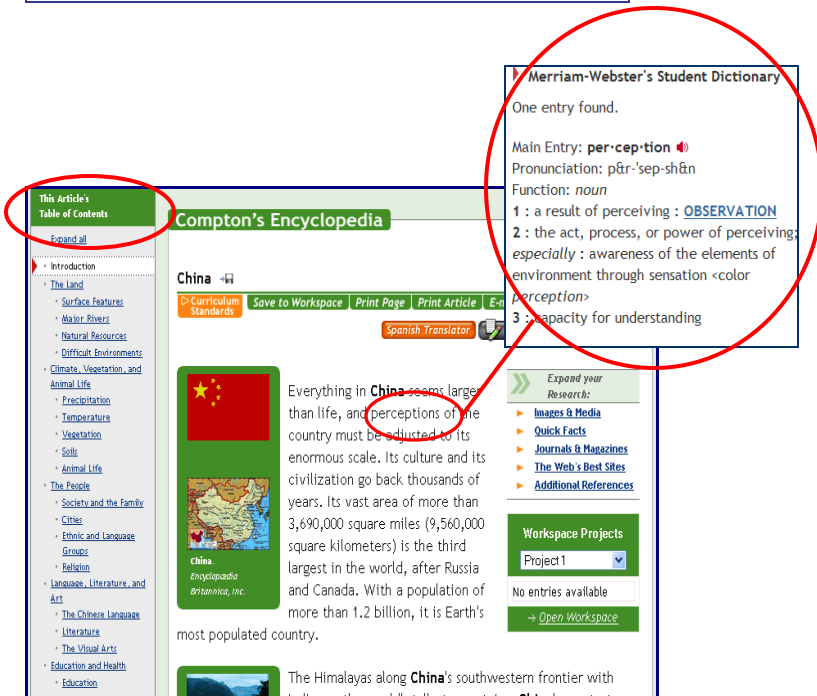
Merriam-Webster's Student Dictionary

One entry found.

Main Entry: per·cep·tion
Pronunciation: p&r-'sep-sh&n
Function: noun
1 : a result of perceiving : OBSERVATION
2 : the act, process, or power of perceiving; especially : awareness of the elements of environment through sensation <color perception>
3 : capacity for understanding

This Article's Table of Contents

Expand all

Introduction
The Land
Surface Features
Major Rivers
Natural Resources
Difficult Environments
Climate, Vegetation, and Animal Life
Precipitation
Temperature
Vegetation
Soils
Animal Life
The People
Society and the Family
Cities
Ethnic and Language Groups
Religion
Language, Literature, and Art
The Chinese Language
Literature
The Visual Arts
Education and Health
Education

Compton's Encyclopedia

China

Curriculum Standards | Save to Workspace | Print Page | Print Article | E-m

Spanish Translator

China.
Encyclopædia Britannica, Inc.

Everything in China seems larger than life, and perceptions of the country must be adjusted to its enormous scale. Its culture and its civilization go back thousands of years. Its vast area of more than 3,690,000 square miles (9,560,000 square kilometers) is the third largest in the world, after Russia and Canada. With a population of more than 1.2 billion, it is Earth's most populated country.

Expand your Research:
Images & Media
Quick Facts
Journals & Magazines
The Web's Best Sites
Additional References

Workspace Projects
Project 1
No entries available
→ Open Workspace

The Himalayas along China's southwestern frontier with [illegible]